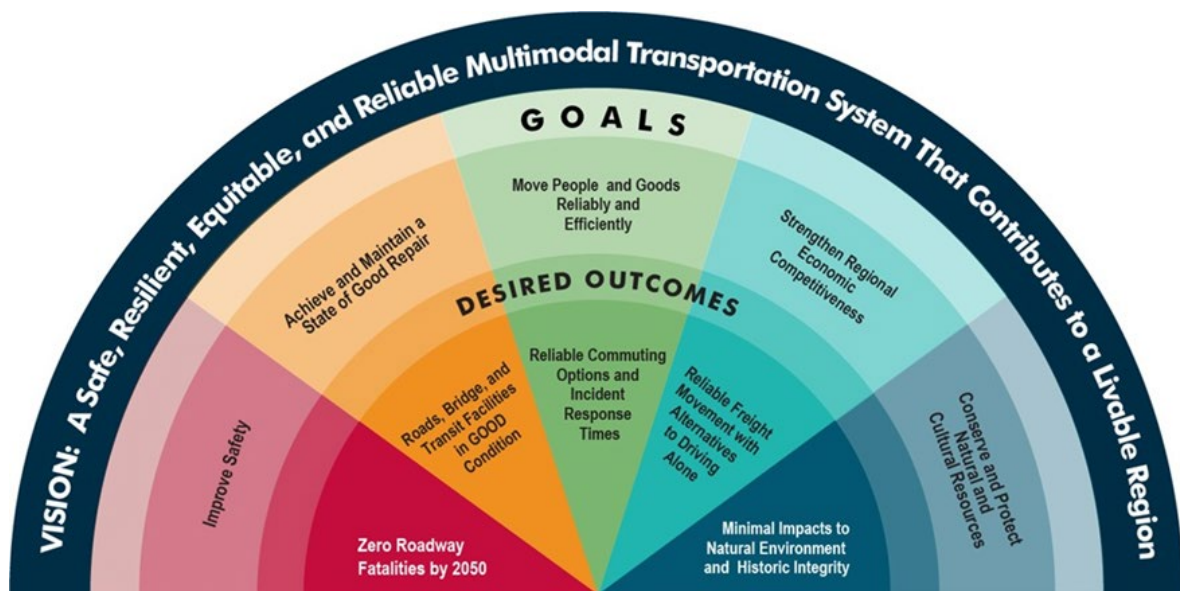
VISION: A Safe, Resilient, Equitable, and Reliable Multimodal Transportation System That Contributes to a Livable Region

GOALS

Improve Safety

Achieve and Maintain a State of Good Repair

Move People and Goods Reliably and Efficiently

Strengthen Regional Economic Competitiveness

Conserve and Protect Natural and Cultural Resources

DESIRED OUTCOMES

Zero Roadway Fatalities by 2050

Roads, Bridge, and Transit Facilities in GOOD Condition

Reliable Commuting Options and Incident Response Times

Reliable Freight Movement with Alternatives to Driving Alone

Minimal Impacts to Natural Environment and Historic Integrity